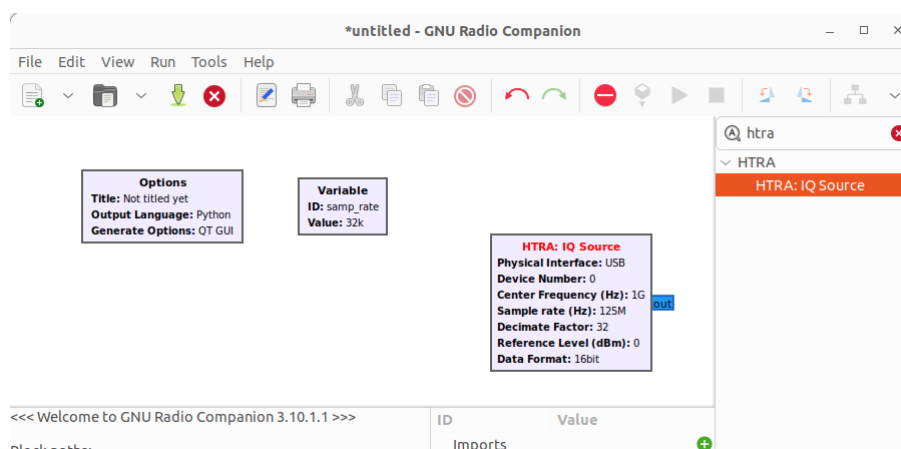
*untitled - GNU Radio Companion

File Edit View Run Tools Help

htra

HTRA

HTRA: IQ Source

Options
Title: Not titled yet
Output Language: Python
Generate Options: QT GUI

Variable
ID: samp_rate
Value: 32k

HTRA: IQ Source
Physical Interface: USB
Device Number: 0
Center Frequency (Hz): 1G
Sample rate (Hz): 125M
Decimate Factor: 32
Reference Level (dBm): 0
Data Format: 16bit

out

<<< Welcome to GNU Radio Companion 3.10.1.1 >>>

Block paths:

ID Value

Imports